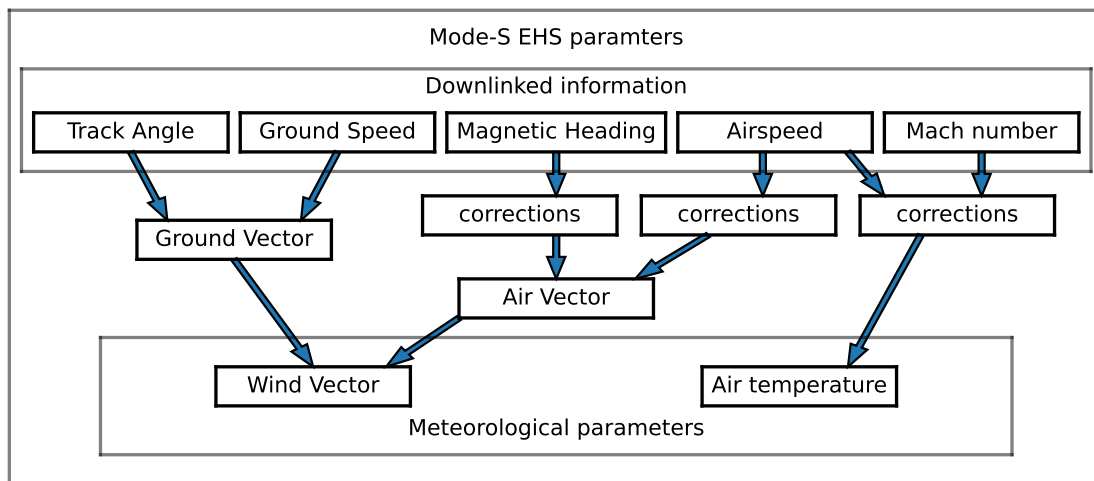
Mode-S EHS paramters

Downlinked information

Track Angle

Ground Speed

Magnetic Heading

Airspeed

Mach number

corrections

corrections

corrections

Ground Vector

Air Vector

Wind Vector

Air temperature

Meteorological parameters